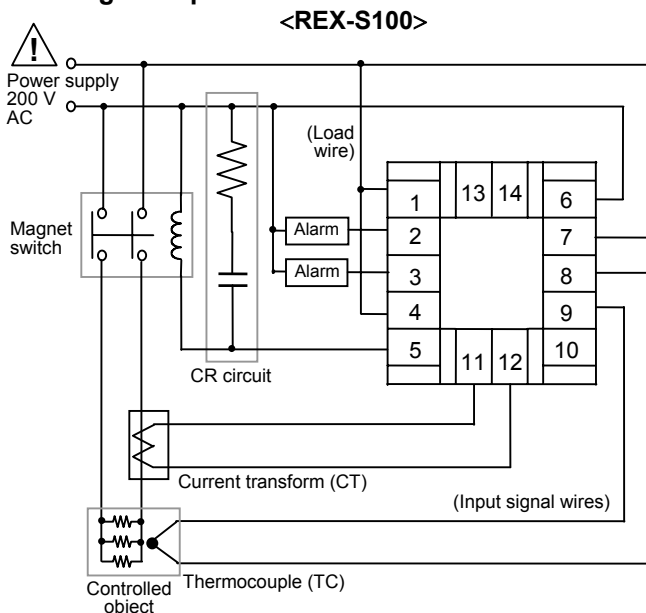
<REX-S100>

!

Power supply 200 V AC

(Load wire)

Magnet switch

Alarm

Alarm

1
2
3
4
5
13
14
6
7
8
9
10
11
12

CR circuit

Current transform (CT)

(Input signal wires)

Controlled object

Thermocouple (TC)